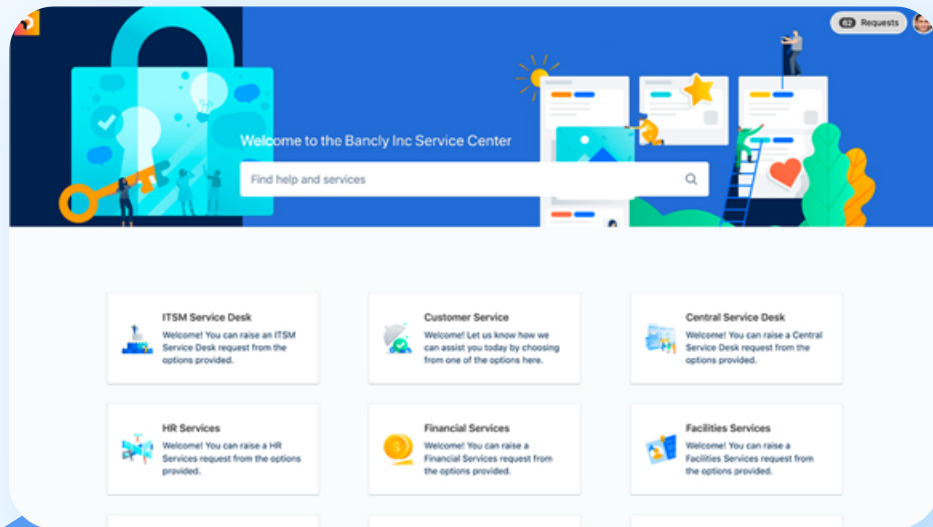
62 Requests

Welcome to the Bancly Inc Service Center

Find help and services

ITSM Service Desk
Welcome! You can raise an ITSM Service Desk request from the options provided.

Customer Service
Welcome! Let us know how we can assist you today by choosing from one of the options here.

Central Service Desk
Welcome! You can raise a Central Service Desk request from the options provided.

HR Services
Welcome! You can raise a HR Services request from the options provided.

Financial Services
Welcome! You can raise a Financial Services request from the options provided.

Facilities Services
Welcome! You can raise a Facilities Services request from the options provided.